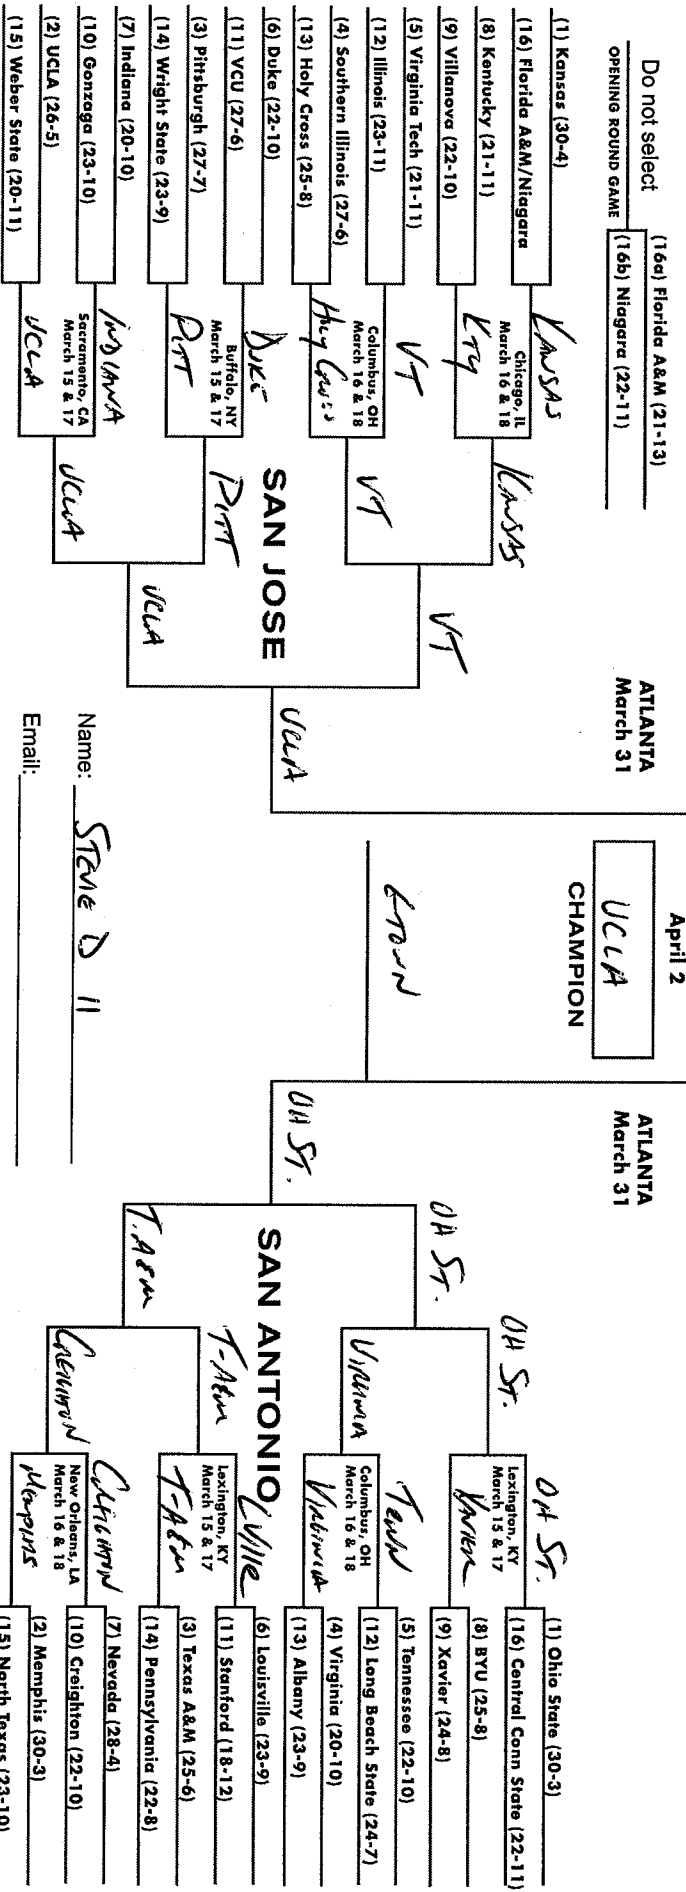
Do not select
OPENING ROUND GAME
(16a) Florida A&M (21-13)
(16b) Niagara (22-11)

(1) Kansas (30-4)
(16) Florida A&M/Niagara
(8) Kentucky (21-11)
(9) Villanova (22-10)
(5) Virginia Tech (21-11)
(12) Illinois (23-11)
(4) Southern Illinois (27-6)
(13) Holy Cross (25-8)
(6) Duke (22-10)
(11) VCU (27-6)
(3) Pittsburgh (27-7)
(14) Wright State (23-9)
(7) Indiana (20-10)
(10) Gonzaga (23-10)
(2) UCLA (26-5)
(15) Weber State (20-11)

Kansas
Chicago, IL March 16 & 18
Kty
VT
Columbus, OH March 16 & 18
Hly Cross
Duke
Buffalo, NY March 15 & 17
Pitt
Indiana
Sacramento, CA March 15 & 17
UCLA

Kansas
VT
Pitt
UCLA

SAN JOSE

VT
UCLA

ATLANTA
March 31

UCLA

April 2
UCLA
CHAMPION

Name: Steve D 11
Email:

G Town

ATLANTA
March 31

OH St.

SAN ANTONIO

OH St.
T. A&M

OH St.
Virginia
T-A&M
Creighton

OH St.
Lexington, KY March 15 & 17
Xavier
Tenn
Columbus, OH March 16 & 18
Virginia
L'ville
Lexington, KY March 15 & 17
T-A&M
Creighton
New Orleans, LA March 16 & 18
Memphis

(1) Ohio State (30-3)
(16) Central Conn State (22-11)
(8) BYU (25-8)
(9) Xavier (24-8)
(5) Tennessee (22-10)
(12) Long Beach State (24-7)
(4) Virginia (20-10)
(13) Albany (23-9)
(6) Louisville (23-9)
(11) Stanford (18-12)
(3) Texas A&M (25-6)
(14) Pennsylvania (22-8)
(7) Nevada (28-4)
(10) Creighton (22-10)
(2) Memphis (30-3)
(15) North Texas (23-10)